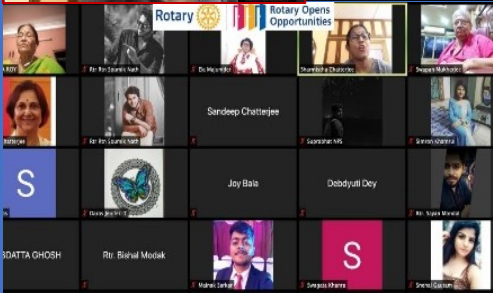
Rotary
Rotary Opens Opportunities
A ROY
Rtr Ron Soumik Nath
Ela Majumder
Shambhavi Chatterjee
Swapan Mukherjee
hatterjee
Rtr Ron Soumik Nath
Sandeep Chatterjee
Saptarshi NRS
Simran Khanna
S
Joy Bala
Debdyuti Dey
Rtr. Sayan Mondal
DATTA GHOSH
Rtr. Bishal Modak
Mainak Sarkar
S
Swagata Khanra
Sneha Gautam